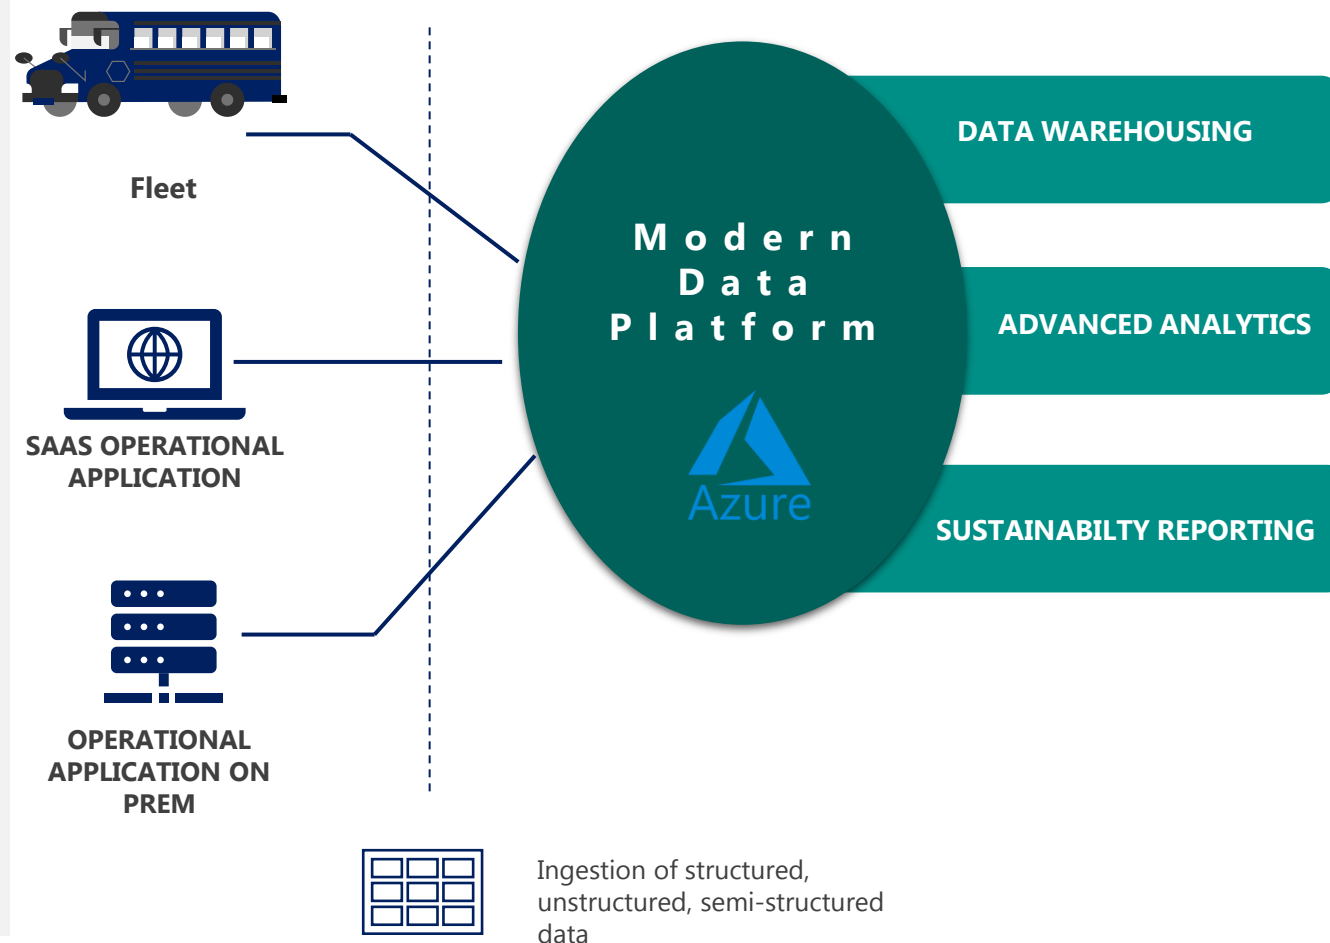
Fleet

SAAS OPERATIONAL APPLICATION

OPERATIONAL APPLICATION ON PREM

Modern Data Platform

Azure

DATA WAREHOUSING

ADVANCED ANALYTICS

SUSTAINABILTY REPORTING

Ingestion of structured, unstructured, semi-structured data